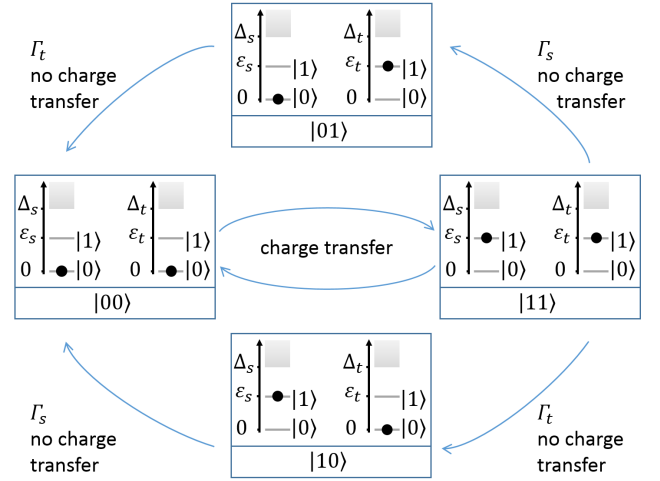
$\Gamma_t$
no charge transfer

$\Delta_s$
$\varepsilon_s$ $|1\rangle$
0 $|0\rangle$

$\Delta_t$
$\varepsilon_t$ $|1\rangle$
0 $|0\rangle$

$|01\rangle$

$\Gamma_s$
no charge transfer

$\Delta_s$
$\varepsilon_s$ $|1\rangle$
0 $|0\rangle$

$\Delta_t$
$\varepsilon_t$ $|1\rangle$
0 $|0\rangle$

$|00\rangle$

charge transfer

$\Delta_s$
$\varepsilon_s$ $|1\rangle$
0 $|0\rangle$

$\Delta_t$
$\varepsilon_t$ $|1\rangle$
0 $|0\rangle$

$|11\rangle$

$\Delta_s$
$\varepsilon_s$ $|1\rangle$
0 $|0\rangle$

$\Delta_t$
$\varepsilon_t$ $|1\rangle$
0 $|0\rangle$

$|10\rangle$

$\Gamma_s$
no charge transfer

$\Gamma_t$
no charge transfer